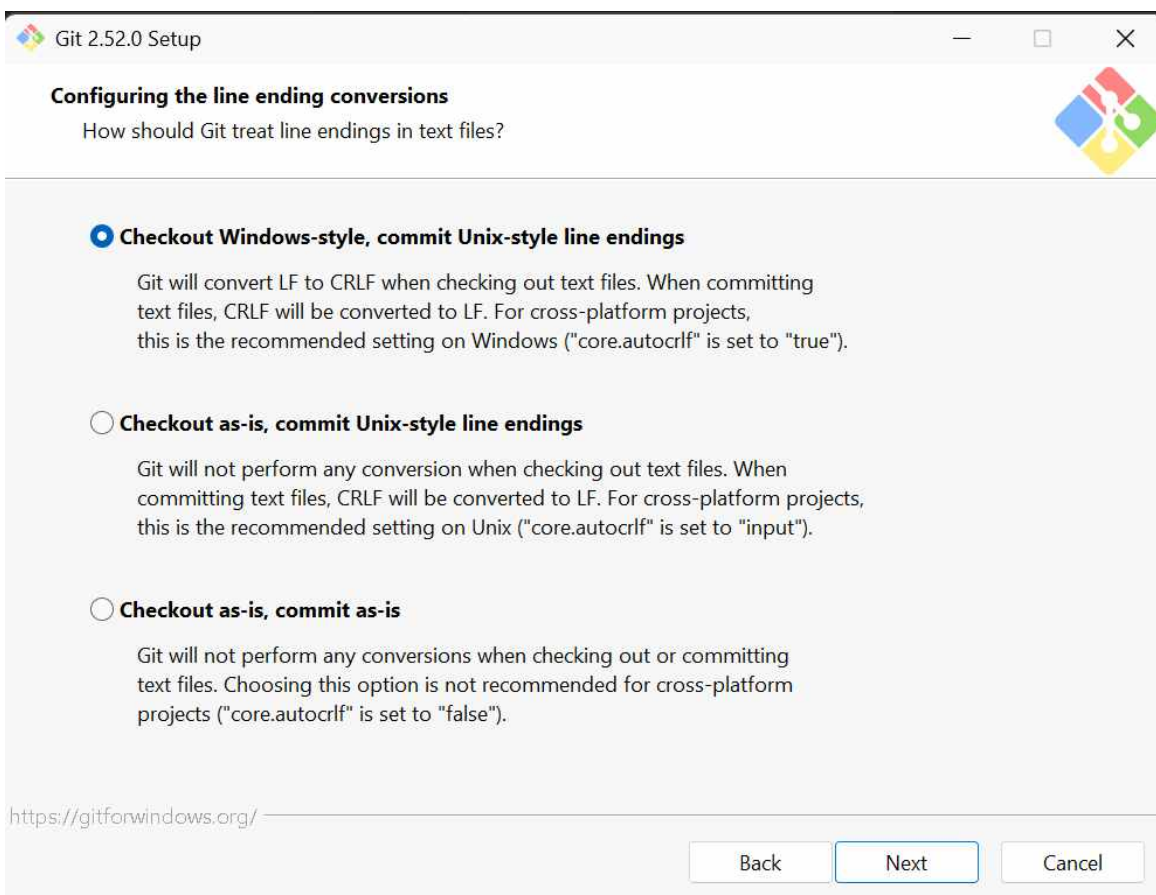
Git 2.52.0 Setup

Configuring the line ending conversions
How should Git treat line endings in text files?

Checkout Windows-style, commit Unix-style line endings

Git will convert LF to CRLF when checking out text files. When committing text files, CRLF will be converted to LF. For cross-platform projects, this is the recommended setting on Windows ("core.autocrlf" is set to "true").

Checkout as-is, commit Unix-style line endings

Git will not perform any conversion when checking out text files. When committing text files, CRLF will be converted to LF. For cross-platform projects, this is the recommended setting on Unix ("core.autocrlf" is set to "input").

Checkout as-is, commit as-is

Git will not perform any conversions when checking out or committing text files. Choosing this option is not recommended for cross-platform projects ("core.autocrlf" is set to "false").

https://gitforwindows.org/

Back Next Cancel